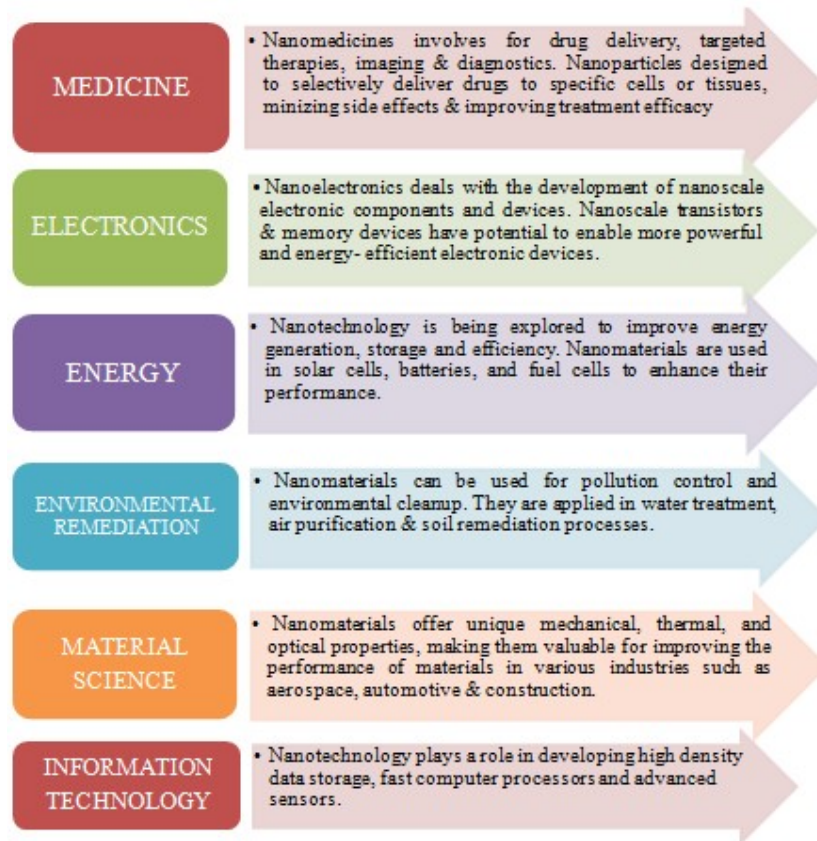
MEDICINE

• Nanomedicines involves for drug delivery, targeted therapies, imaging & diagnostics. Nanoparticles designed to selectively deliver drugs to specific cells or tissues, minizing side effects & improving treatment efficacy

ELECTRONICS

• Nanoelectronics deals with the development of nanoscale electronic components and devices. Nanoscale transistors & memory devices have potential to enable more powerful and energy- efficient electronic devices.

ENERGY

• Nanotechnology is being explored to improve energy generation, storage and efficiency. Nanomaterials are used in solar cells, batteries, and fuel cells to enhance their performance.

ENVIRONMENTAL REMEDIATION

• Nanomaterials can be used for pollution control and environmental cleanup. They are applied in water treatment, air purification & soil remediation processes.

MATERIAL SCIENCE

• Nanomaterials offer unique mechanical, thermal, and optical properties, making them valuable for improving the performance of materials in various industries such as aerospace, automotive & construction.

INFORMATION TECHNOLOGY

• Nanotechnology plays a role in developing high density data storage, fast computer processors and advanced sensors.